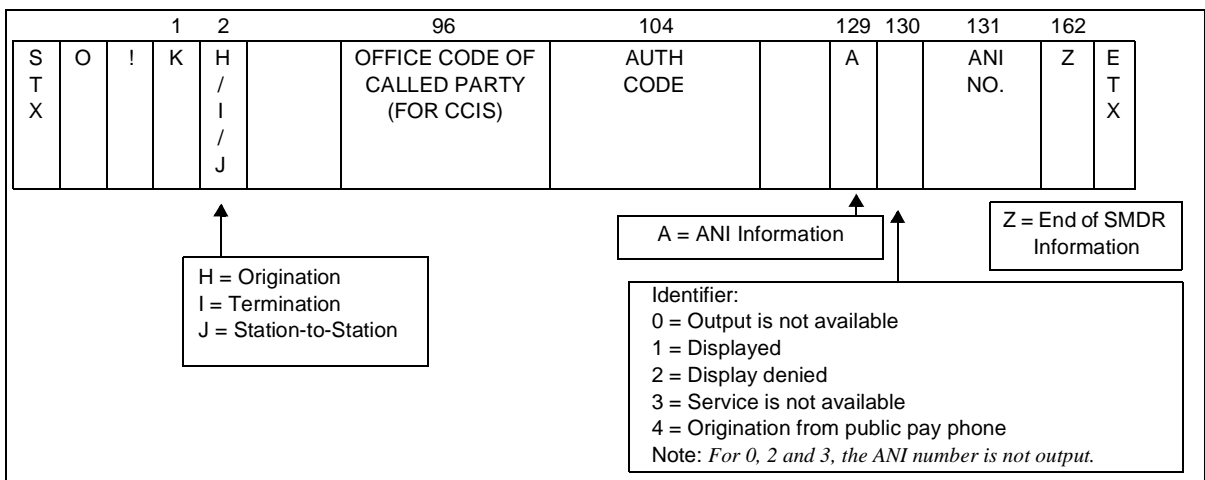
1 2 96 104 129 130 131 162

| S T X | O | ! | K | H / I / J | | OFFICE CODE OF CALLED PARTY (FOR CCIS) | AUTH CODE | | A | | ANI NO. | Z | E T X |
|---|---|---|---|---|---|---|---|---|---|---|---|---|---|

A = ANI Information

Z = End of SMDR Information

H = Origination
I = Termination
J = Station-to-Station

Identifier:
0 = Output is not available
1 = Displayed
2 = Display denied
3 = Service is not available
4 = Origination from public pay phone
Note: *For 0, 2 and 3, the ANI number is not output.*